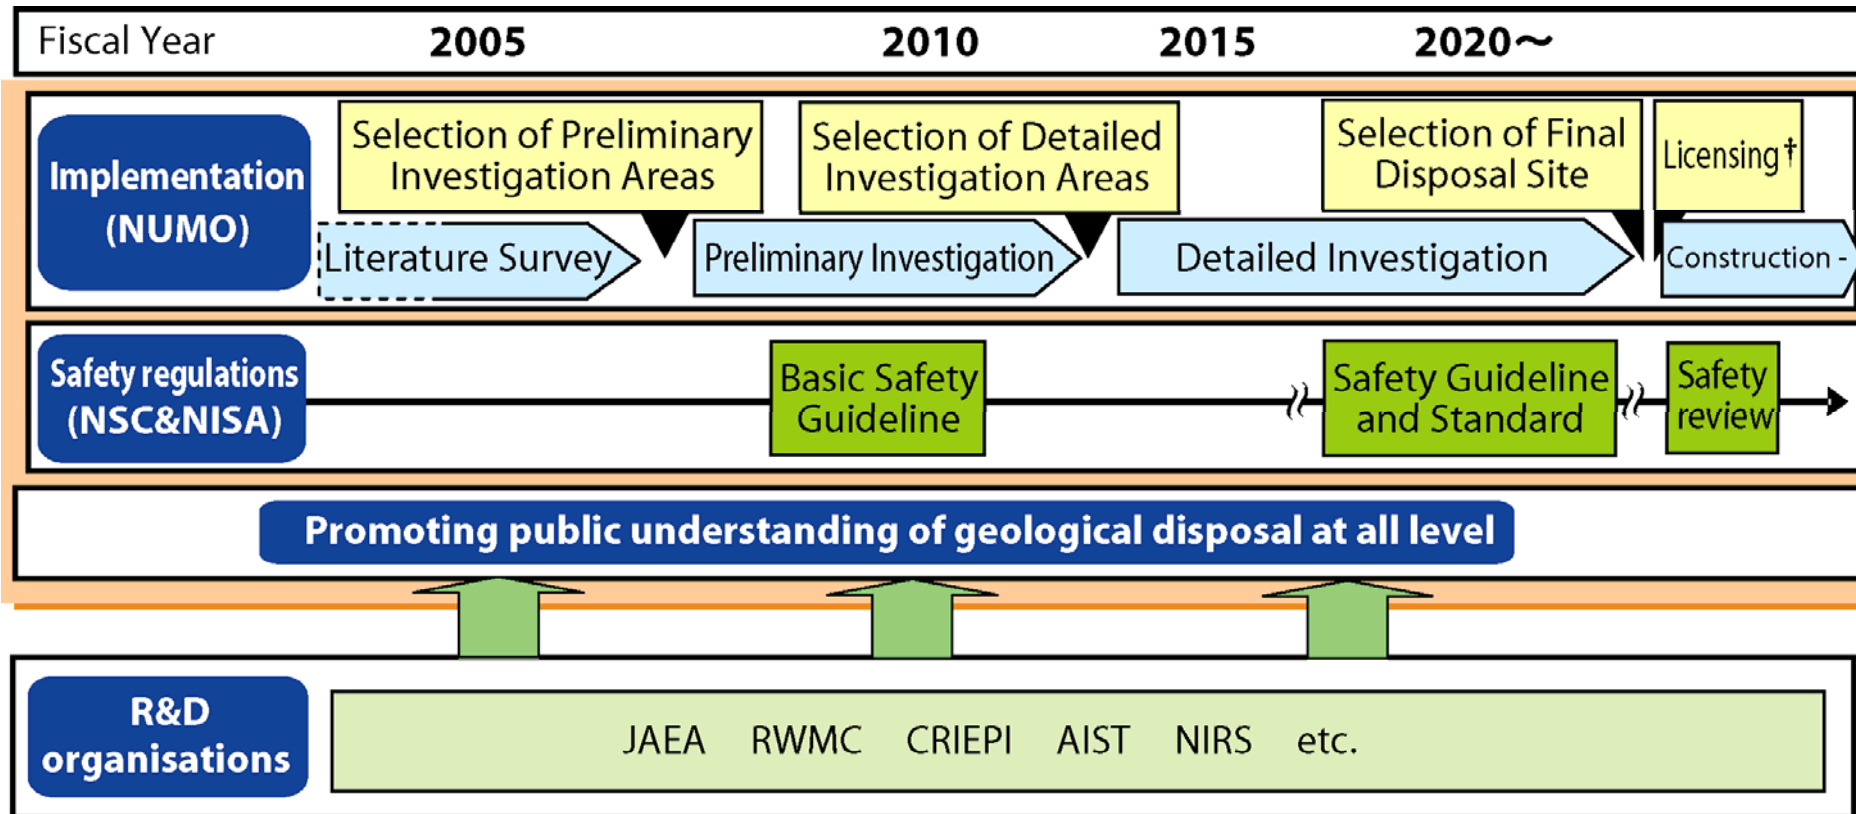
Fiscal Year 2005 2010 2015 2020～

Implementation (NUMO)

Selection of Preliminary Investigation Areas

Selection of Detailed Investigation Areas

Selection of Final Disposal Site

Licensing†

Literature Survey

Preliminary Investigation

Detailed Investigation

Construction -

Safety regulations (NSC&NISA)

Basic Safety Guideline

Safety Guideline and Standard

Safety review

Promoting public understanding of geological disposal at all level

R&D organisations

JAEA RWMC CRIEPI AIST NIRS etc.